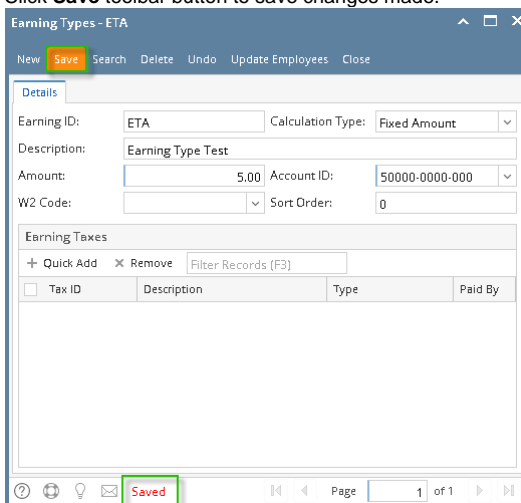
Click **Save** toolbar button to save changes made.

Earning Types - ETA

New Save Search Delete Undo Update Employees Close

Details

Earning ID: ETA
Calculation Type: Fixed Amount
Description: Earning Type Test
Amount: 5.00
Account ID: 50000-0000-000
W2 Code:
Sort Order: 0

Earning Taxes

+ Quick Add × Remove Filter Records (F3)

| Tax ID | Description | Type | Paid By |
|---|---|---|---|

Saved

Page 1 of 1